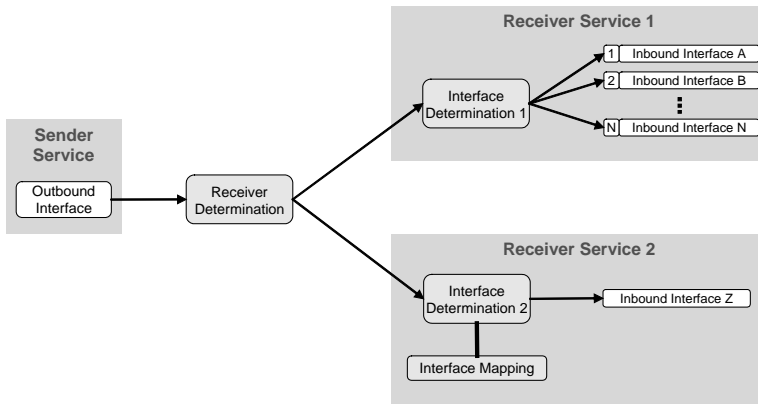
Sender Service

Outbound Interface

Receiver Determination

Receiver Service 1

Interface Determination 1

1 Inbound Interface A

2 Inbound Interface B

N Inbound Interface N

Receiver Service 2

Interface Determination 2

Inbound Interface Z

Interface Mapping